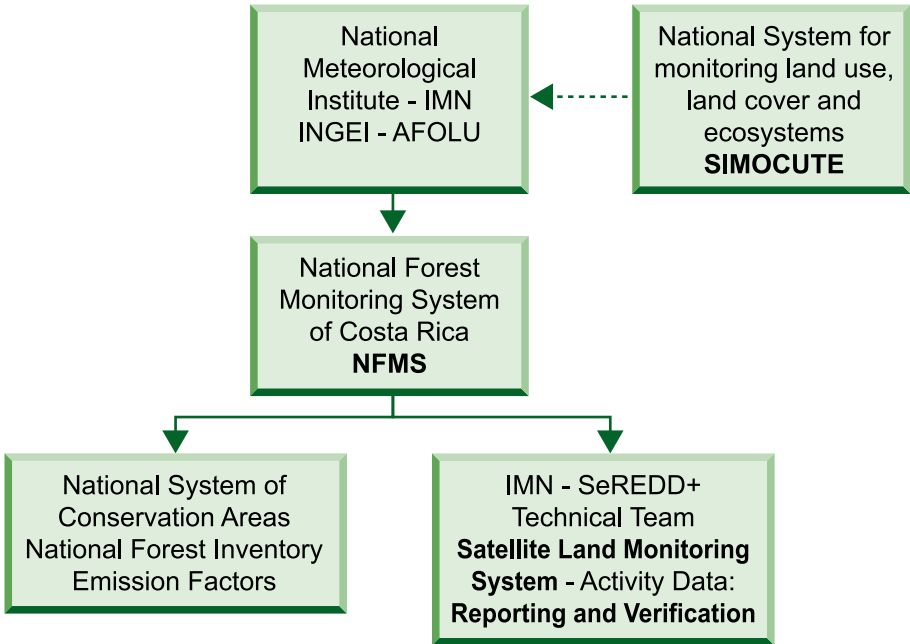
National Meteorological Institute - IMN INGEI - AFOLU

National System for monitoring land use, land cover and ecosystems **SIMOCUTE**

National Forest Monitoring System of Costa Rica **NFMS**

National System of Conservation Areas National Forest Inventory Emission Factors

IMN - SeREDD+ Technical Team **Satellite Land Monitoring System -** Activity Data: **Reporting and Verification**